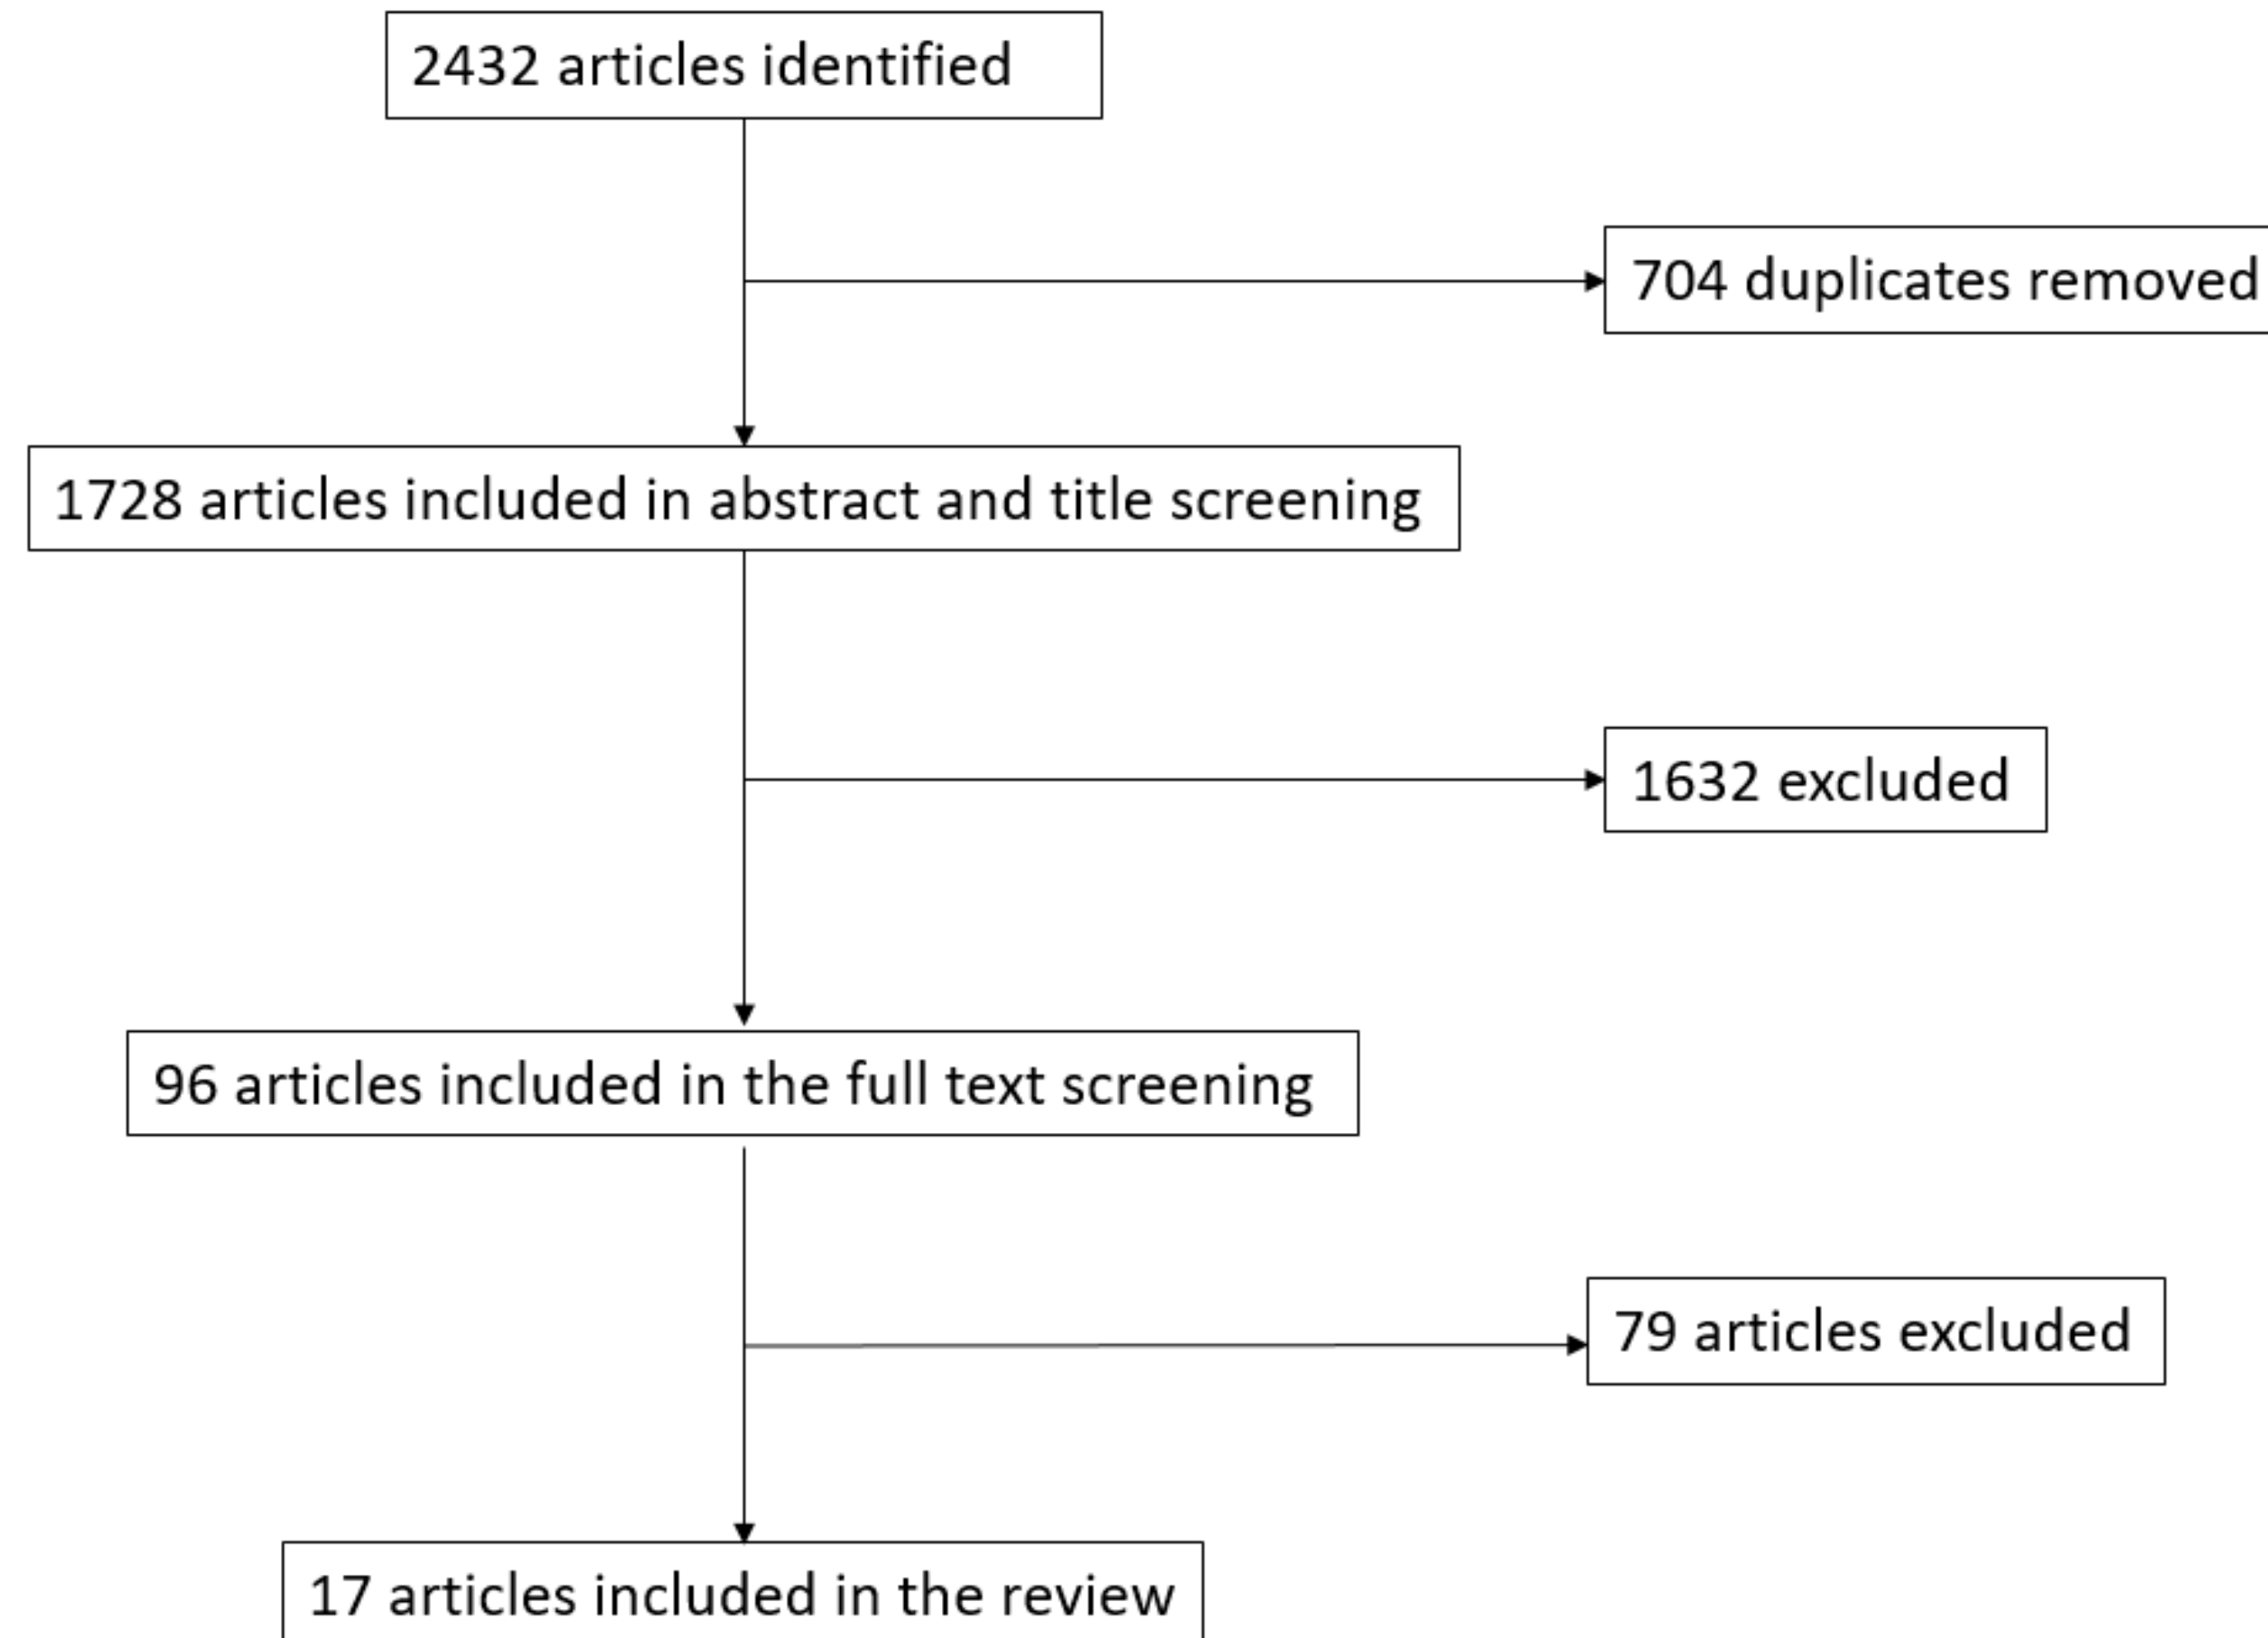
2432 articles identified

704 duplicates removed

1728 articles included in abstract and title screening

1632 excluded

96 articles included in the full text screening

79 articles excluded

17 articles included in the review